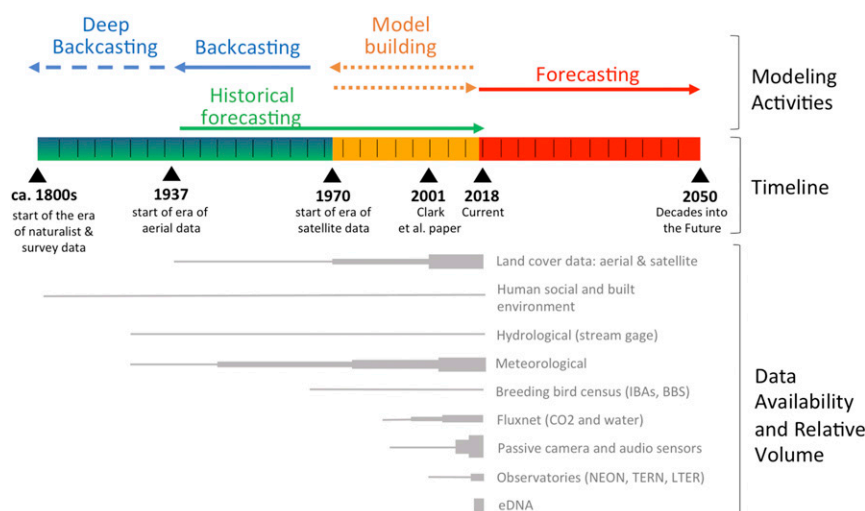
Deep Backcasting

Backcasting

Model building

Forecasting

Historical forecasting

Modeling Activities

ca. 1800s
start of the era of naturalist & survey data

1937
start of era of aerial data

1970
start of era of satellite data

2001
Clark et al. paper

2018
Current

2050
Decades into the Future

Timeline

Land cover data: aerial & satellite

Human social and built environment

Hydrological (stream gage)

Meteorological

Breeding bird census (IBAs, BBS)

Fluxnet (CO2 and water)

Passive camera and audio sensors

Observatories (NEON, TERN, LTER)

eDNA

Data Availability and Relative Volume